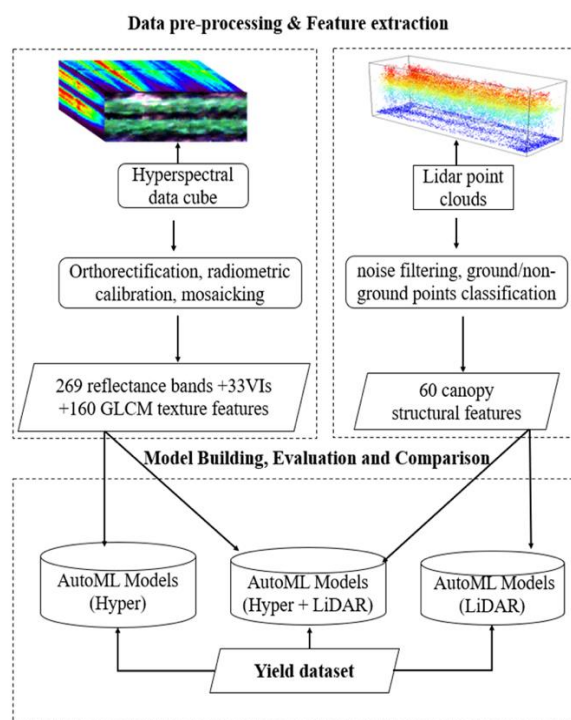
Data pre-processing & Feature extraction

Hyperspectral data cube

Orthorectification, radiometric calibration, mosaicking

269 reflectance bands +33VIs +160 GLCM texture features

Lidar point clouds

noise filtering, ground/non-ground points classification

60 canopy structural features

Model Building, Evaluation and Comparison

AutoML Models (Hyper)

AutoML Models (Hyper + LiDAR)

AutoML Models (LiDAR)

Yield dataset